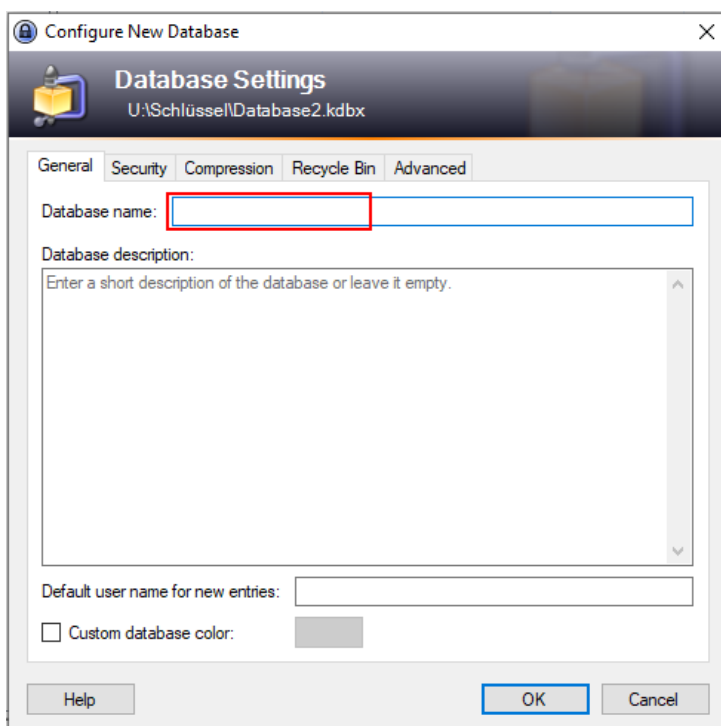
Configure New Database

Database Settings
U:\Schlüssel\Database2.kdbx

General | Security | Compression | Recycle Bin | Advanced

Database name:

Database description:

Enter a short description of the database or leave it empty.

Default user name for new entries:

Custom database color:

Help

OK

Cancel